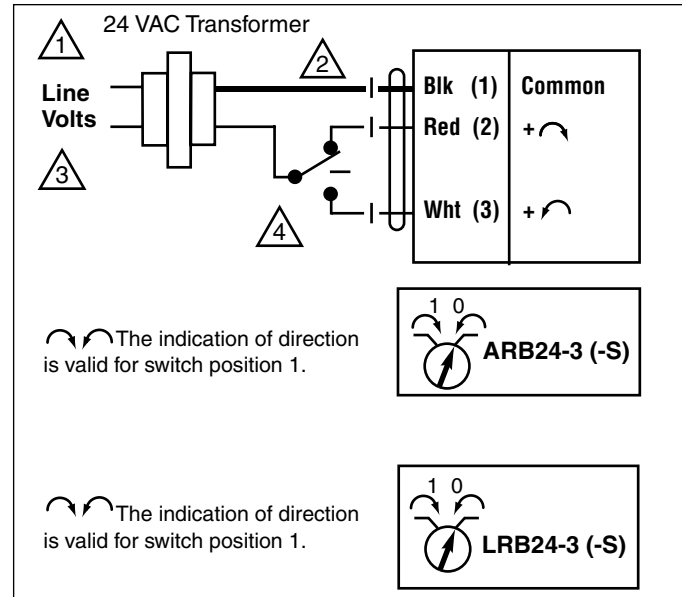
1 24 VAC Transformer

Line Volts

2

3

4

Blk (1) Common

Red (2) +

Wht (3) +

The indication of direction is valid for switch position 1.

1 0

ARB24-3 (-S)

The indication of direction is valid for switch position 1.

1 0

LRB24-3 (-S)